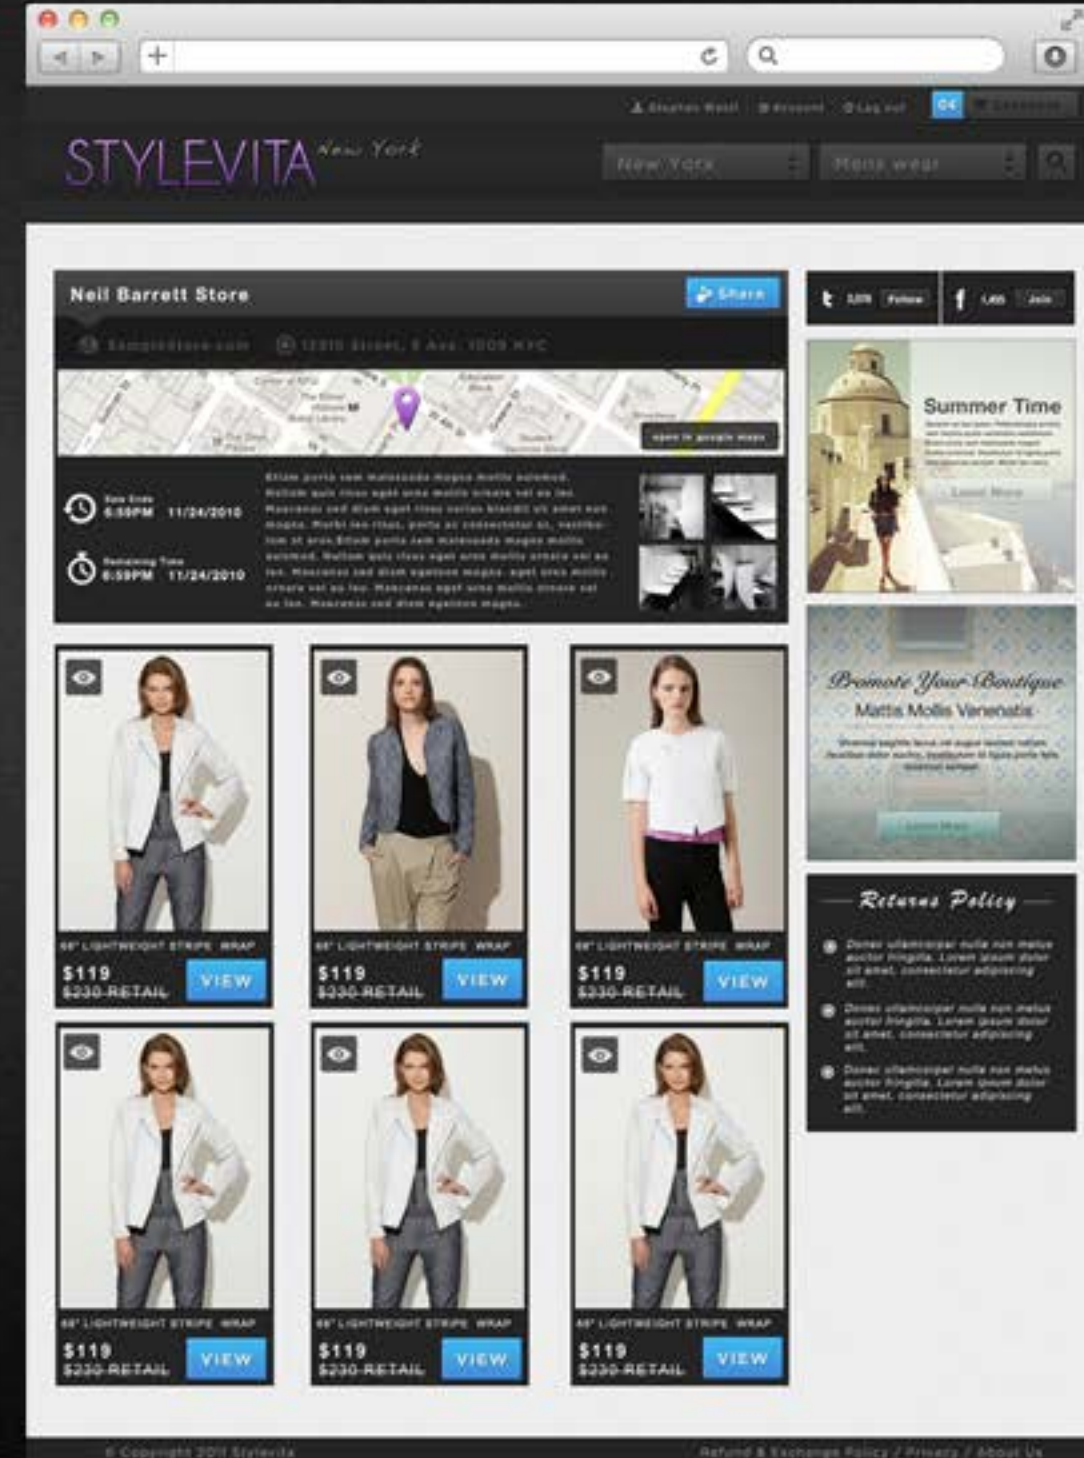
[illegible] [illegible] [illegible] 04 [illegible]

STYLEVITA New York

New York

Mens wear

Neil Barrett Store

Share

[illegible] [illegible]

open in google maps

Sale Ends 6:59PM 11/24/2010

Remaining Time 6:59PM 11/24/2010

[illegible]

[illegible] Follow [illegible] Join

Summer Time

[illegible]

Promote Your Boutique

Mattis Mollis Venenatis

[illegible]

Returns Policy

Donec ullamcorper nulla non metus auctor fringilla. Lorem ipsum dolor sit amet, consectetur adipiscing elit.

Donec ullamcorper nulla non metus auctor fringilla. Lorem ipsum dolor sit amet, consectetur adipiscing elit.

Donec ullamcorper nulla non metus auctor fringilla. Lorem ipsum dolor sit amet, consectetur adipiscing elit.

68" LIGHTWEIGHT STRIPE WRAP
$119
$230 RETAIL
VIEW

68" LIGHTWEIGHT STRIPE WRAP
$119
$230 RETAIL
VIEW

68" LIGHTWEIGHT STRIPE WRAP
$119
$230 RETAIL
VIEW

68" LIGHTWEIGHT STRIPE WRAP
$119
$230 RETAIL
VIEW

68" LIGHTWEIGHT STRIPE WRAP
$119
$230 RETAIL
VIEW

68" LIGHTWEIGHT STRIPE WRAP
$119
$230 RETAIL
VIEW

© Copyright 2011 Stylevita

Refund & Exchange Policy / Privacy / About Us